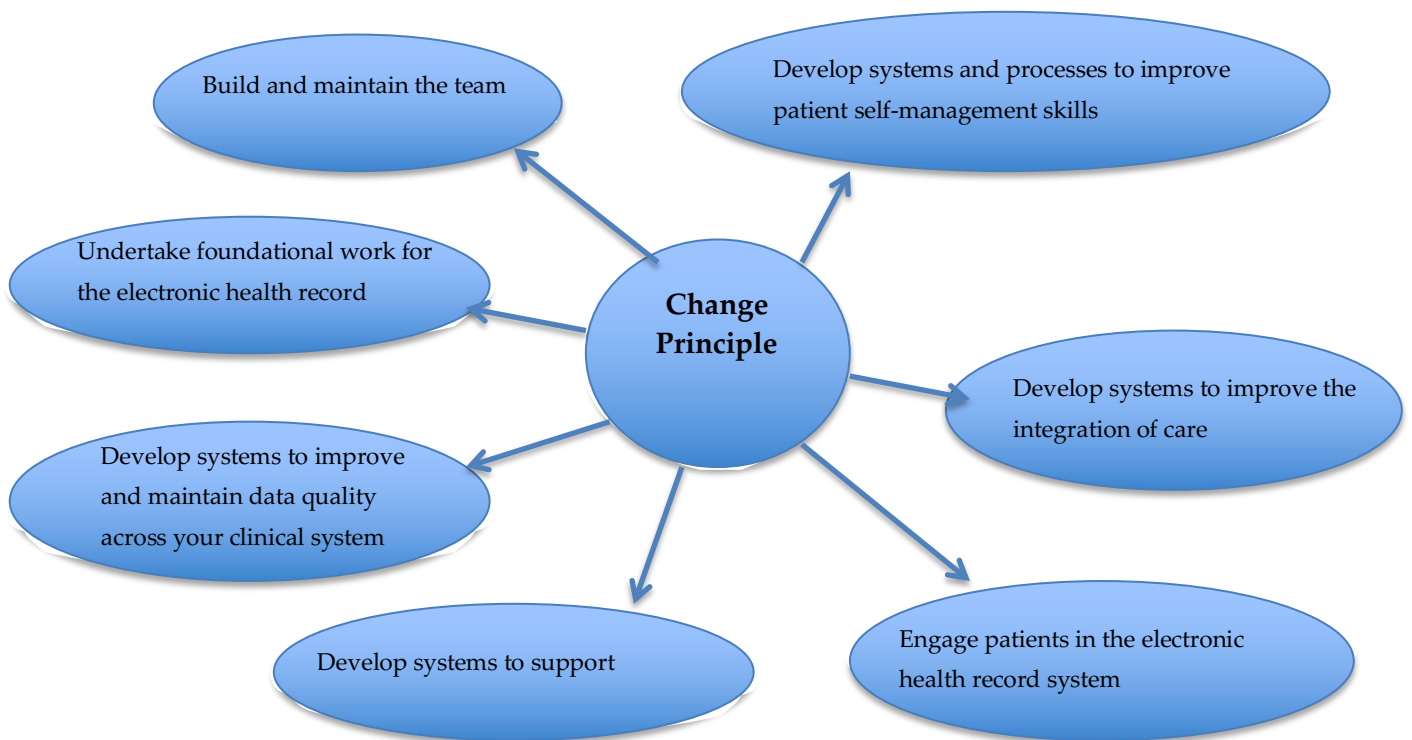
Build and maintain the team

Develop systems and processes to improve patient self-management skills

Undertake foundational work for the electronic health record

Change Principle

Develop systems to improve the integration of care

Develop systems to improve and maintain data quality across your clinical system

Develop systems to support

Engage patients in the electronic health record system